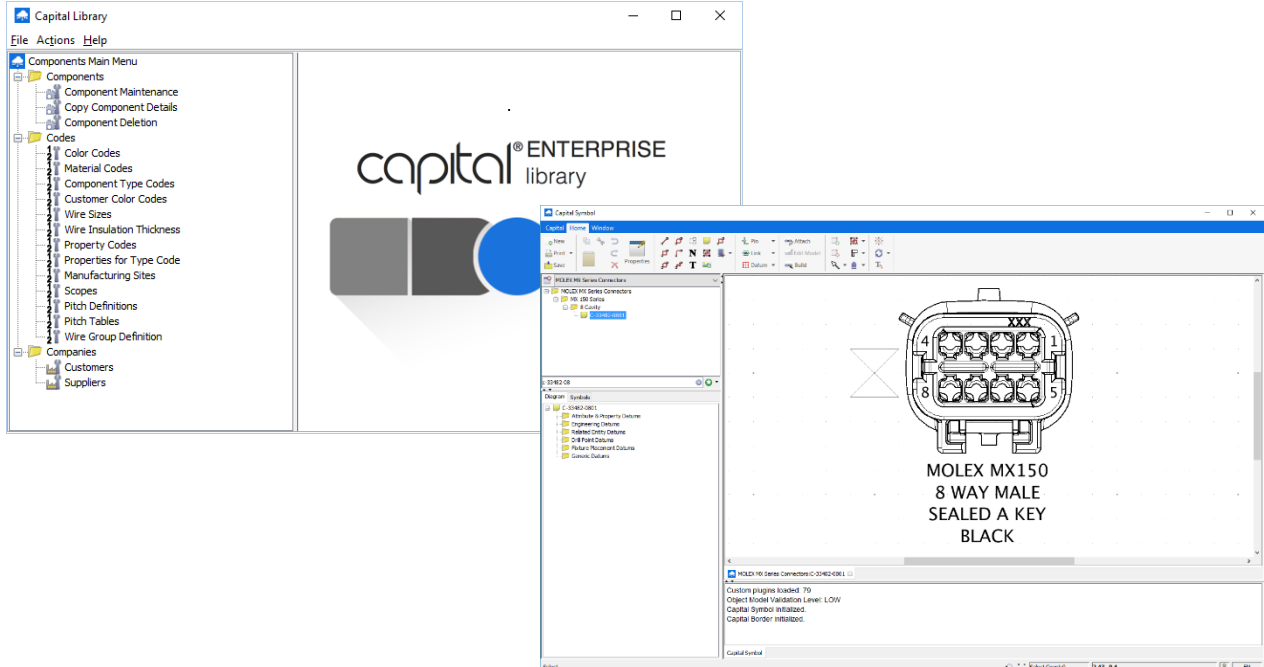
Capital Library

File Actions Help

Components Main Menu
Components
Component Maintenance
Copy Component Details
Component Deletion
Codes
Color Codes
Material Codes
Component Type Codes
Customer Color Codes
Wire Sizes
Wire Insulation Thickness
Property Codes
Properties for Type Code
Manufacturing Sites
Scopes
Pitch Definitions
Pitch Tables
Wire Group Definition
Companies
Customers
Suppliers

capital® ENTERPRISE library

Capital Symbol

Capital Home Window

New
Properties
Pin
Link
Datum
Attach
Edit Model
Build

MOLEX MX Series Connectors
MX 150 Series
8 Cavity
C-33482-0801

C-33482-08

Diagram Symbols
C-33482-0801
Attribute & Property Datums
Engineering Datums
Related Entity Datums
Drill Point Datums
Fixture Placement Datums
Generic Datums

XXX
4
1
8
5

MOLEX MX150
8 WAY MALE
SEALED A KEY
BLACK

MOLEX MX Series Connectors:C-33482-0801

Custom plugins loaded: 79
Object Model Validation Level: LOW
Capital Symbol initialized.
Capital Border initialized.

Capital Symbol